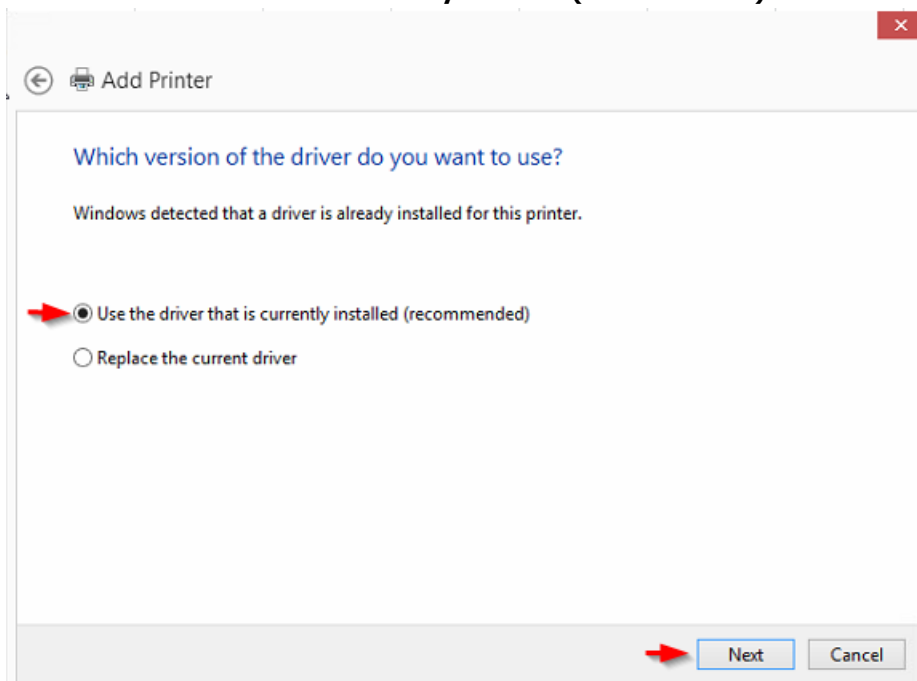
Add Printer

Which version of the driver do you want to use?

Windows detected that a driver is already installed for this printer.

Use the driver that is currently installed (recommended)

Replace the current driver

Next
Cancel